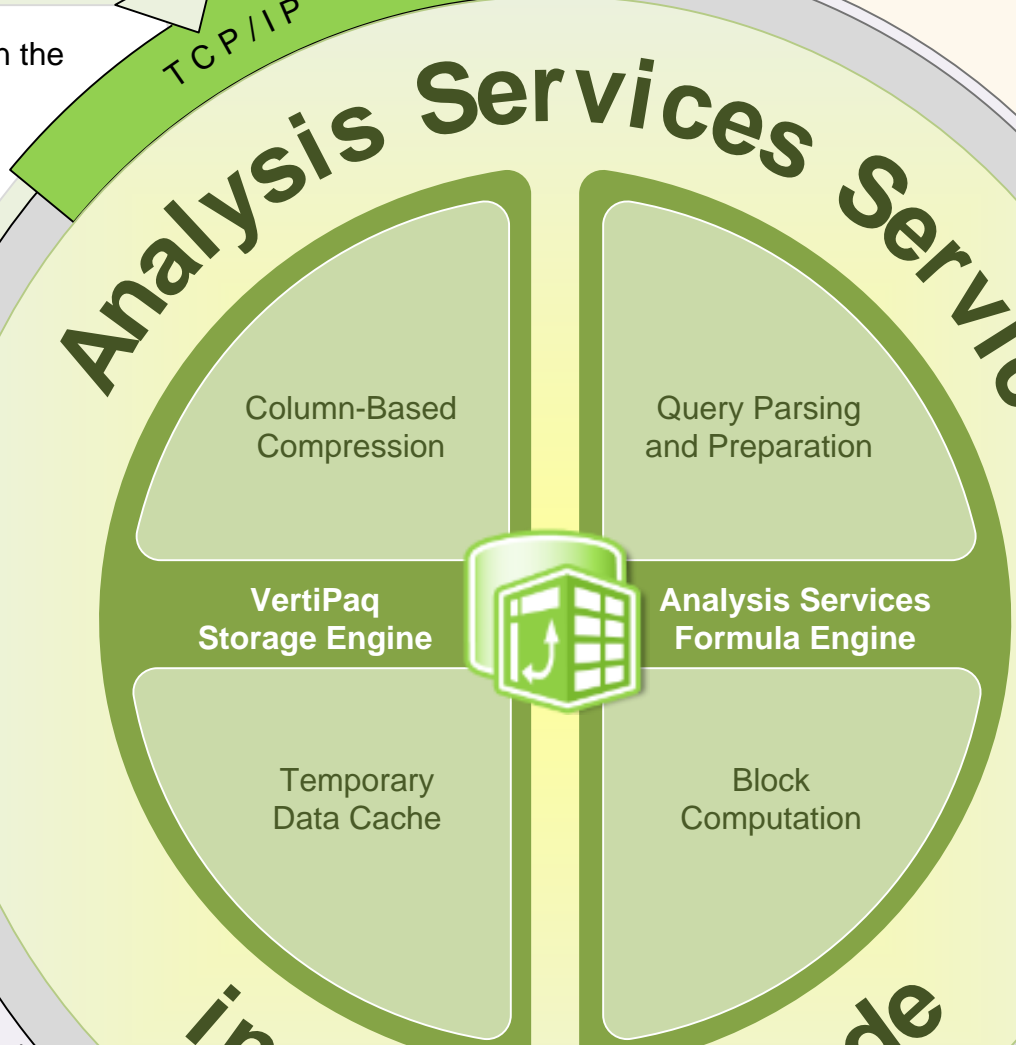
n the

TCP/IP

Analysis Services Servic

Column-Based Compression

Query Parsing and Preparation

VertiPaq Storage Engine

Analysis Services Formula Engine

Temporary Data Cache

Block Computation

in

de